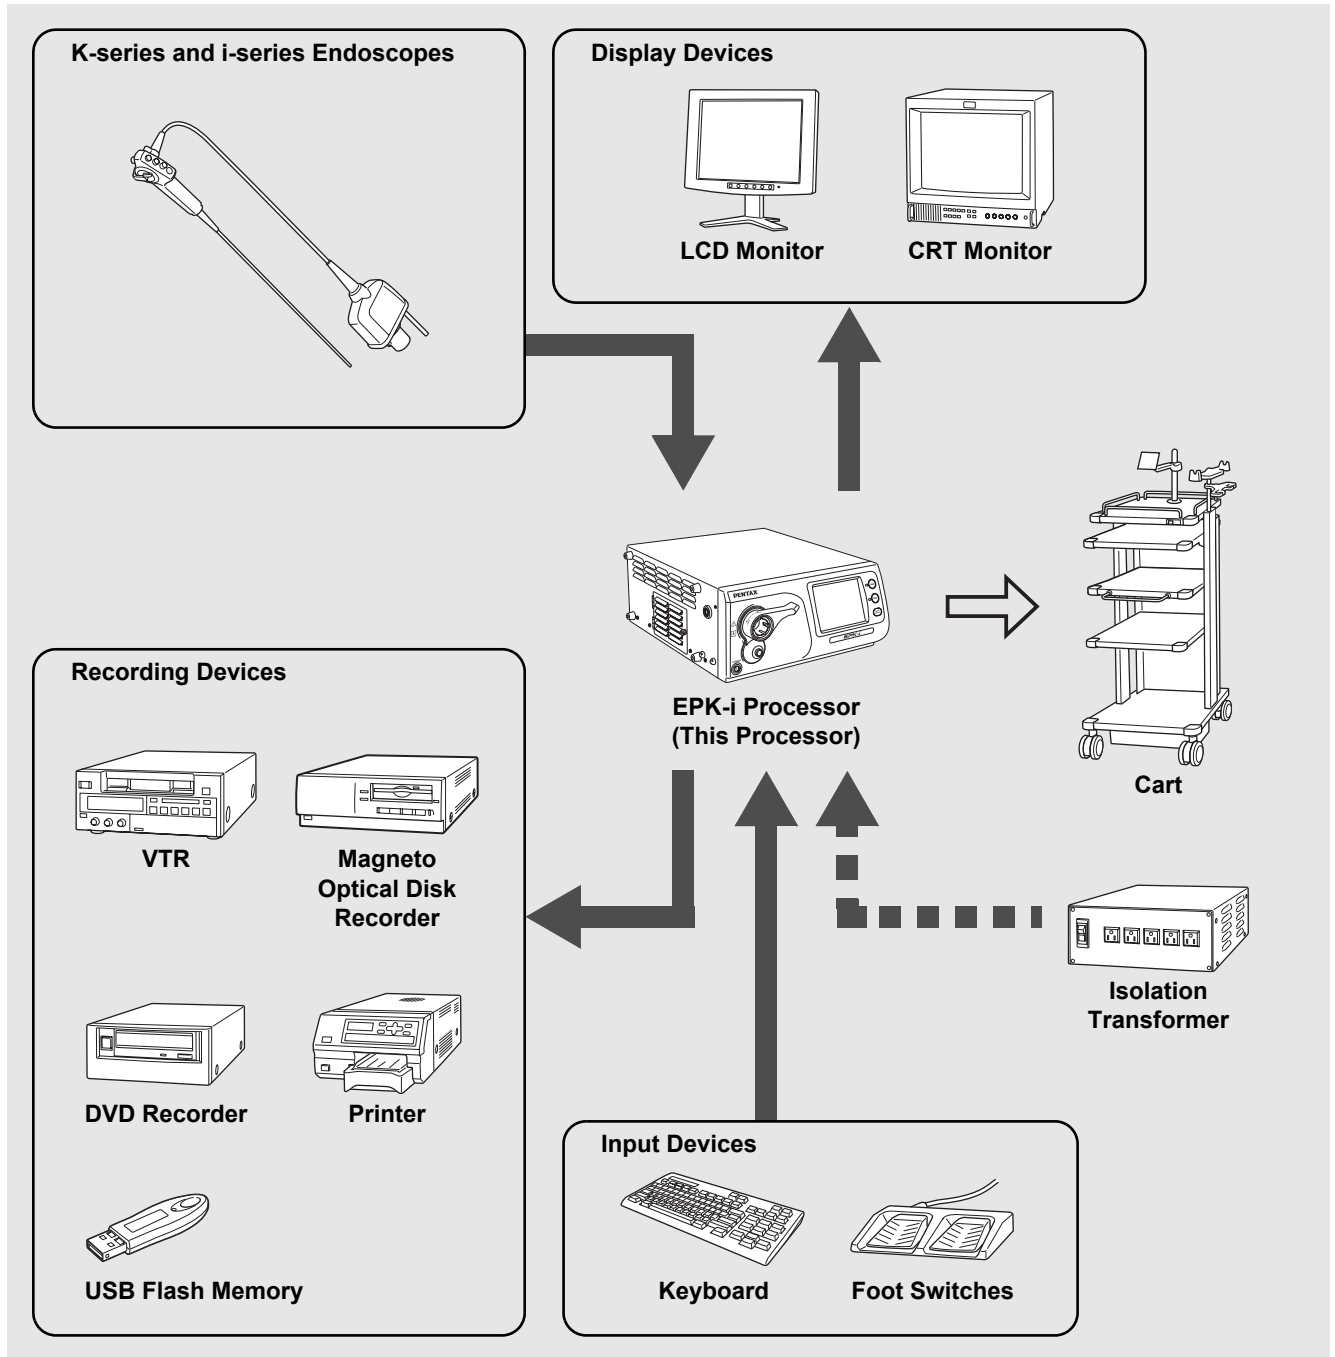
K-series and i-series Endoscopes

Display Devices

LCD Monitor

CRT Monitor

PENTAX

EPK-i Processor
(This Processor)

Cart

Recording Devices

VTR

Magneto Optical Disk Recorder

DVD Recorder

Printer

USB Flash Memory

Isolation Transformer

Input Devices

Keyboard

Foot Switches